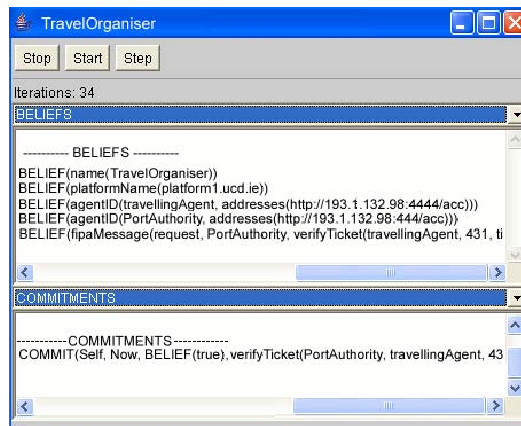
TravelOrganiser

Stop Start Step

Iterations: 34

BELIEFS

---------- BELIEFS ----------

BELIEF(name(TravelOrganiser))
BELIEF(platformName(platform1.ucd.ie))
BELIEF(agentID(travellingAgent, addresses(http://193.1.132.98:4444/acc)))
BELIEF(agentID(PortAuthority, addresses(http://193.1.132.98:444/acc)))
BELIEF(fipaMessage(request, PortAuthority, verifyTicket(travellingAgent, 431, ti

COMMITMENTS

----------- COMMITMENTS ------------
COMMIT(Self, Now, BELIEF(true), verifyTicket(PortAuthority, travellingAgent, 43